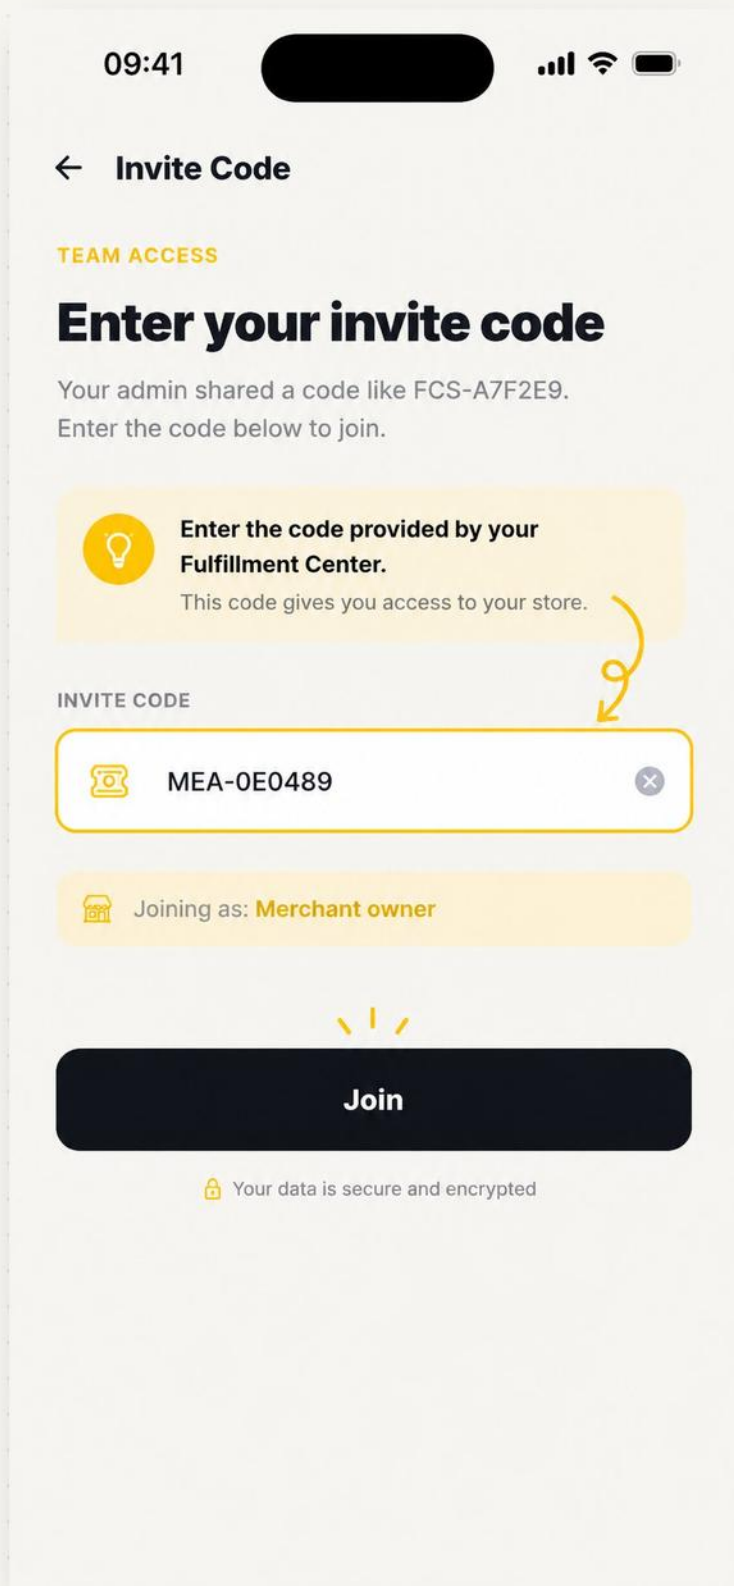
09:41

← Invite Code

TEAM ACCESS

Enter your invite code

Your admin shared a code like FCS-A7F2E9. Enter the code below to join.

Enter the code provided by your Fulfillment Center.
This code gives you access to your store.

INVITE CODE

MEA-0E0489

Joining as: Merchant owner

Join

Your data is secure and encrypted